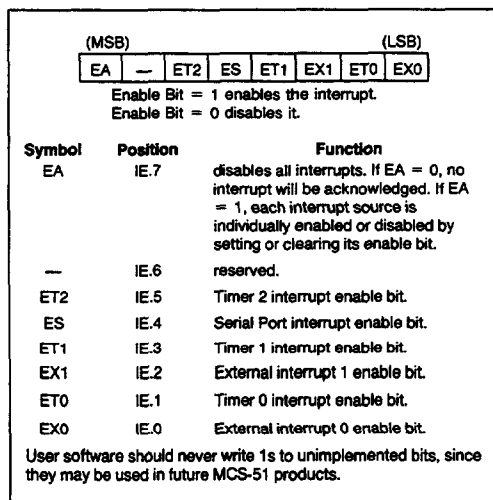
(MSB) (LSB)

| EA | — | ET2 | ES | ET1 | EX1 | ET0 | EX0 |
|---|---|---|---|---|---|---|---|

Enable Bit = 1 enables the interrupt.
Enable Bit = 0 disables it.

| Symbol | Position | Function |
|---|---|---|
| EA | IE.7 | disables all interrupts. If EA = 0, no interrupt will be acknowledged. If EA = 1, each interrupt source is individually enabled or disabled by setting or clearing its enable bit. |
| — | IE.6 | reserved. |
| ET2 | IE.5 | Timer 2 interrupt enable bit. |
| ES | IE.4 | Serial Port interrupt enable bit. |
| ET1 | IE.3 | Timer 1 interrupt enable bit. |
| EX1 | IE.2 | External interrupt 1 enable bit. |
| ET0 | IE.1 | Timer 0 interrupt enable bit. |
| EX0 | IE.0 | External interrupt 0 enable bit. |

User software should never write 1s to unimplemented bits, since they may be used in future MCS-51 products.